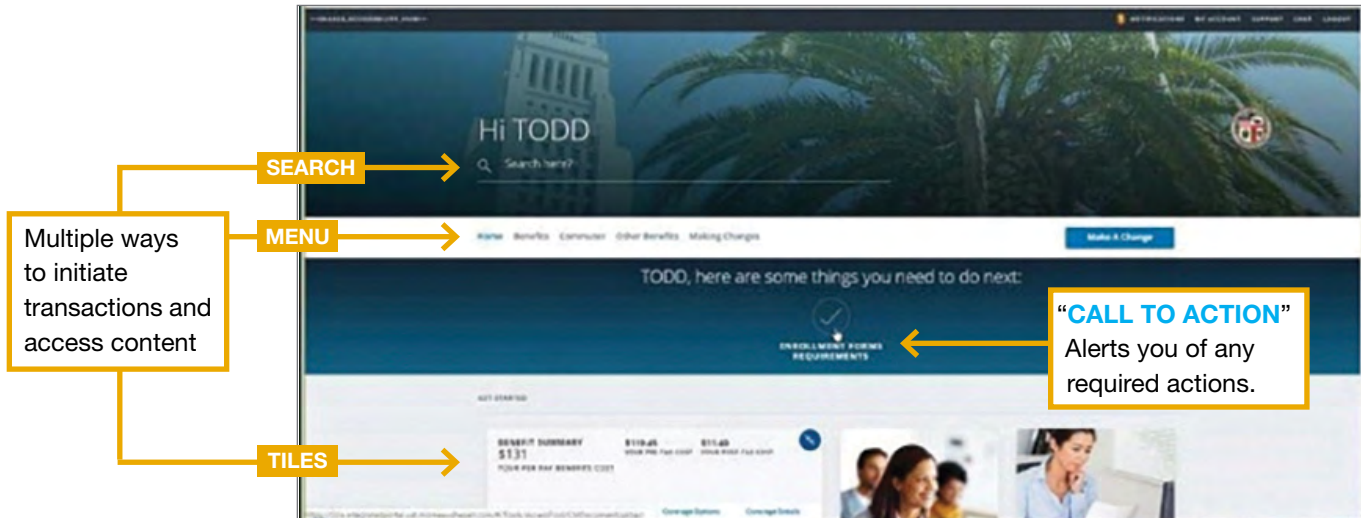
Multiple ways to initiate transactions and access content

SEARCH

MENU

TILES

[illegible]

NOTIFICATIONS MY ACCOUNT SUPPORT CHAT LOGOUT

Hi TODD

Search here?

Home Benefits Commuter Other Benefits Making Changes

Make A Change

TODD, here are some things you need to do next:

ENROLLMENT FORMS REQUIREMENTS

"CALL TO ACTION" Alerts you of any required actions.

GET STARTED

BENEFIT SUMMARY
$131
YOUR PER PAY BENEFITS COST

$119.45
YOUR PRE-TAX COST

$11.45
YOUR POST-TAX COST

Coverage Options Coverage Details

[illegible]